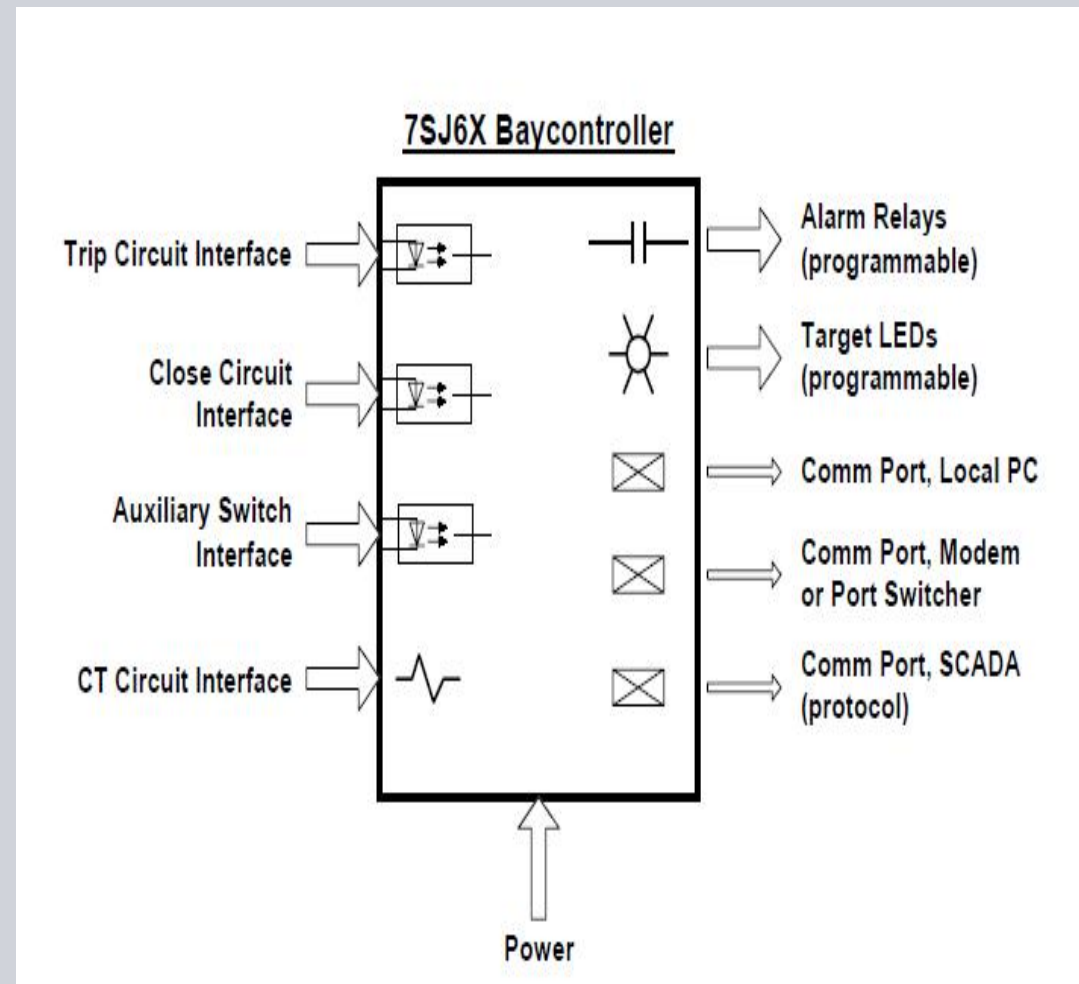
7SJ6X Baycontroller

Trip Circuit Interface

Close Circuit Interface

Auxiliary Switch Interface

CT Circuit Interface

Alarm Relays (programmable)

Target LEDs (programmable)

Comm Port, Local PC

Comm Port, Modem or Port Switcher

Comm Port, SCADA (protocol)

Power